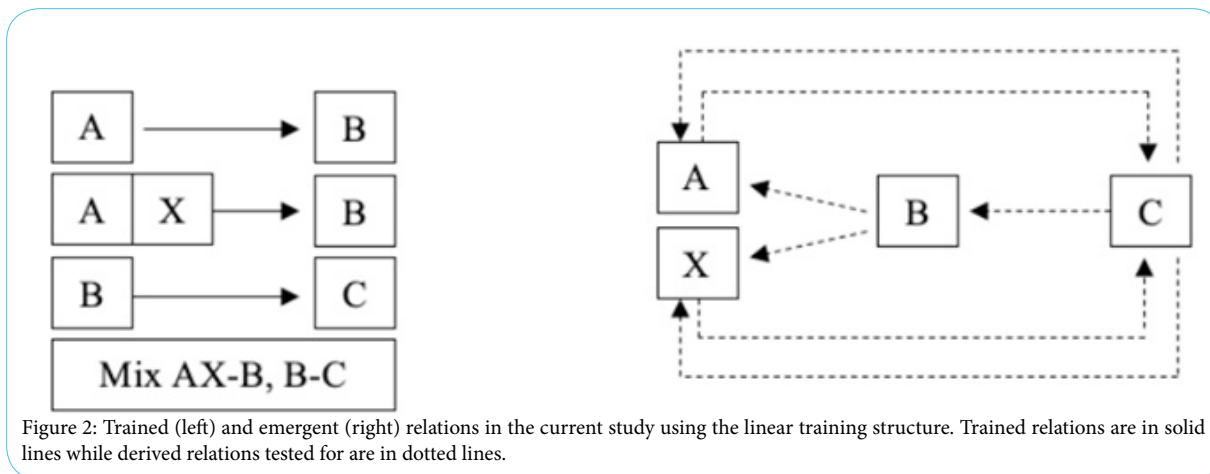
A B

A X B

B C

Mix AX-B, B-C

A

X

B

C

Figure 2: Trained (left) and emergent (right) relations in the current study using the linear training structure. Trained relations are in solid lines while derived relations tested for are in dotted lines.